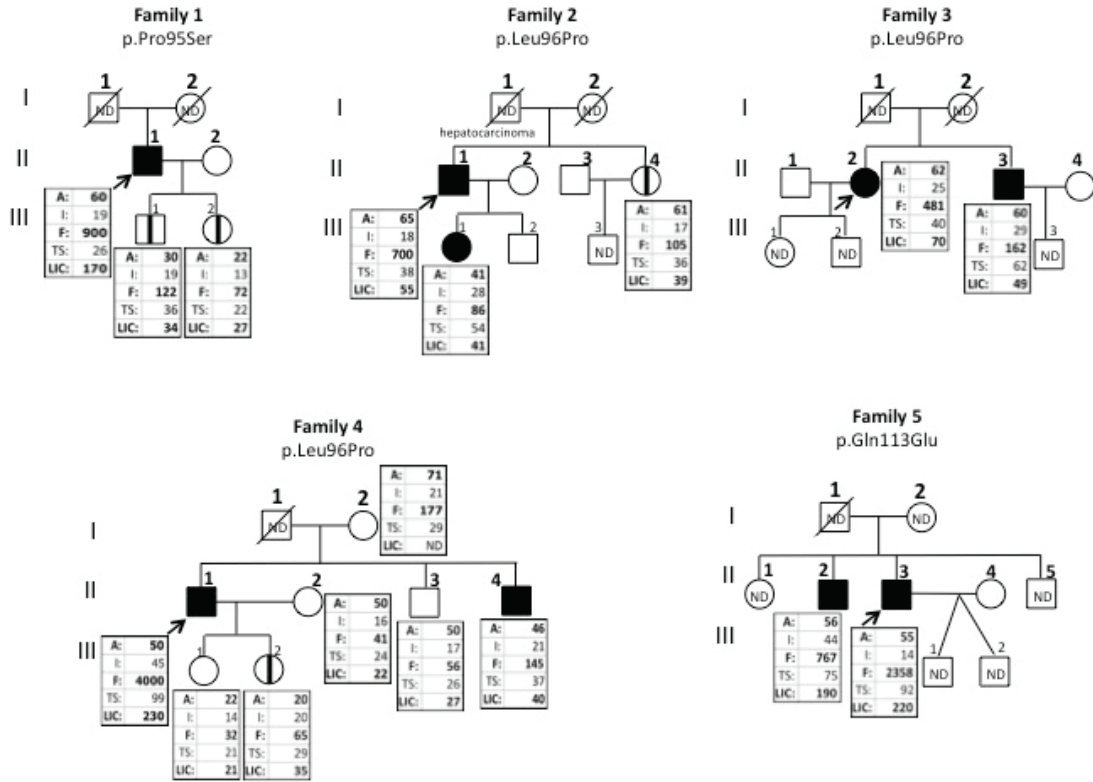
Family 1
p.Pro95Ser

I
1 ND
2 ND

II
1
2

III
1
2

| A: | 60 |
|---|---|
| I: | 19 |
| F: | 900 |
| TS: | 26 |
| LIC: | 170 |

| A: | 30 |
|---|---|
| I: | 19 |
| F: | 122 |
| TS: | 36 |
| LIC: | 34 |

| A: | 22 |
|---|---|
| I: | 13 |
| F: | 72 |
| TS: | 22 |
| LIC: | 27 |

Family 2
p.Leu96Pro

I
1 ND
2 ND
hepatocarcinoma

II
1
2
3
4

III
1
2
3 ND

| A: | 65 |
|---|---|
| I: | 18 |
| F: | 700 |
| TS: | 38 |
| LIC: | 55 |

| A: | 41 |
|---|---|
| I: | 28 |
| F: | 86 |
| TS: | 54 |
| LIC: | 41 |

| A: | 61 |
|---|---|
| I: | 17 |
| F: | 105 |
| TS: | 36 |
| LIC: | 39 |

Family 3
p.Leu96Pro

I
1 ND
2 ND

II
1
2
3
4

III
1 ND
2 ND
3 ND

| A: | 62 |
|---|---|
| I: | 25 |
| F: | 481 |
| TS: | 40 |
| LIC: | 70 |

| A: | 60 |
|---|---|
| I: | 29 |
| F: | 162 |
| TS: | 62 |
| LIC: | 49 |

Family 4
p.Leu96Pro

I
1 ND
2

| A: | 71 |
|---|---|
| I: | 21 |
| F: | 177 |
| TS: | 29 |
| LIC: | ND |

II
1
2
3
4

III
1
2

| A: | 50 |
|---|---|
| I: | 45 |
| F: | 4000 |
| TS: | 99 |
| LIC: | 230 |

| A: | 50 |
|---|---|
| I: | 16 |
| F: | 41 |
| TS: | 24 |
| LIC: | 22 |

| A: | 50 |
|---|---|
| I: | 17 |
| F: | 56 |
| TS: | 26 |
| LIC: | 27 |

| A: | 46 |
|---|---|
| I: | 21 |
| F: | 145 |
| TS: | 37 |
| LIC: | 40 |

| A: | 22 |
|---|---|
| I: | 14 |
| F: | 32 |
| TS: | 21 |
| LIC: | 21 |

| A: | 20 |
|---|---|
| I: | 20 |
| F: | 65 |
| TS: | 29 |
| LIC: | 35 |

Family 5
p.Gln113Glu

I
1 ND
2 ND

II
1 ND
2
3
4
5 ND

III
1 ND
2 ND

| A: | 56 |
|---|---|
| I: | 44 |
| F: | 767 |
| TS: | 75 |
| LIC: | 190 |

| A: | 55 |
|---|---|
| I: | 14 |
| F: | 2358 |
| TS: | 92 |
| LIC: | 220 |